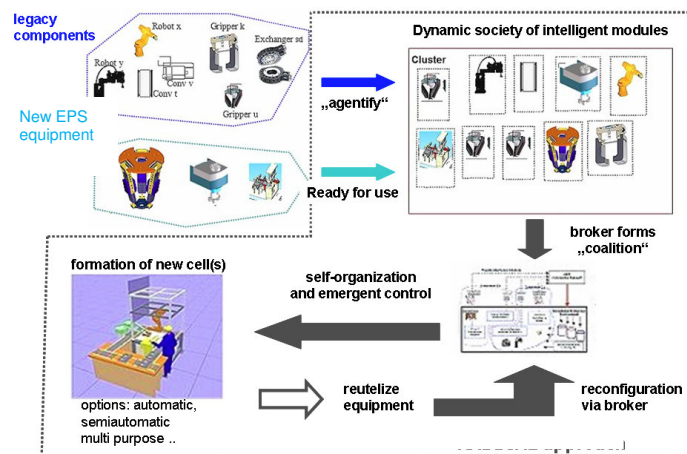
legacy components

Robot x

Gripper k

Exchanger sd

Robot y

Conv v

Conv t

Gripper u

New EPS equipment

„agentify"

Ready for use

Dynamic society of intelligent modules

Cluster

broker forms „coalition"

formation of new cell(s)

self-organization and emergent control

options: automatic, semiautomatic multi purpose ..

reutelize equipment

reconfiguration via broker